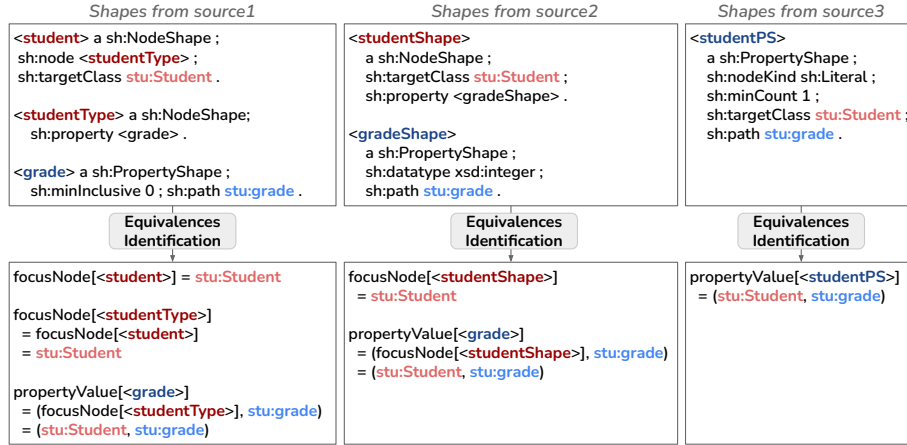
Shapes from source1

<student> a sh:NodeShape ;
sh:node <studentType> ;
sh:targetClass stu:Student .

<studentType> a sh:NodeShape;
sh:property <grade> .

<grade> a sh:PropertyShape ;
sh:minInclusive 0 ; sh:path stu:grade .

Equivalences Identification

focusNode[<student>] = stu:Student

focusNode[<studentType>]
= focusNode[<student>]
= stu:Student

propertyValue[<grade>]
= (focusNode[<studentType>], stu:grade)
= (stu:Student, stu:grade)

Shapes from source2

<studentShape>
a sh:NodeShape ;
sh:targetClass stu:Student ;
sh:property <gradeShape> .

<gradeShape>
a sh:PropertyShape ;
sh:datatype xsd:integer ;
sh:path stu:grade .

Equivalences Identification

focusNode[<studentShape>]
= stu:Student

propertyValue[<grade>]
= (focusNode[<studentShape>], stu:grade)
= (stu:Student, stu:grade)

Shapes from source3

<studentPS>
a sh:PropertyShape ;
sh:nodeKind sh:Literal ;
sh:minCount 1 ;
sh:targetClass stu:Student ;
sh:path stu:grade .

Equivalences Identification

propertyValue[<studentPS>]
= (stu:Student, stu:grade)